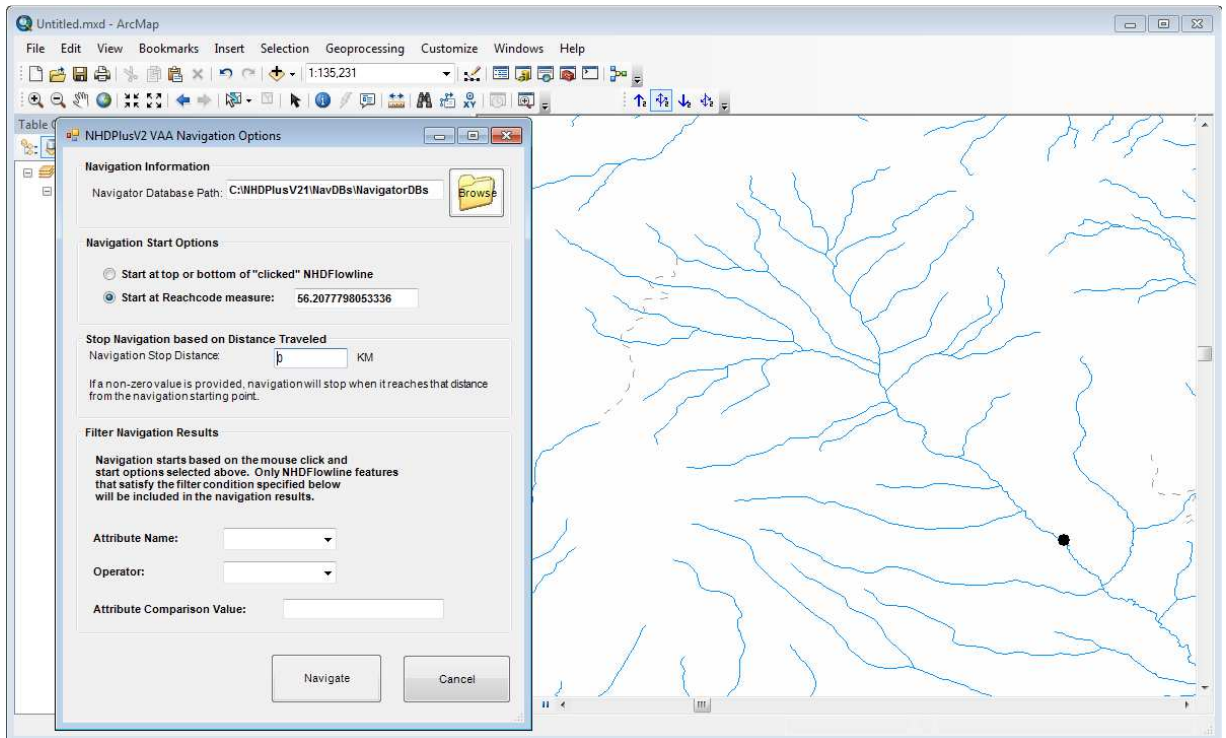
Untitled.mxd - ArcMap

File Edit View Bookmarks Insert Selection Geoprocessing Customize Windows Help

1:135,231

Table

NHDPlusV2 VAA Navigation Options

Navigation Information

Navigator Database Path: C:\NHDPlusV21\NavDBs\NavigatorDBs

Browse

Navigation Start Options

Start at top or bottom of "clicked" NHDFlowline

Start at Reachcode measure: 56.2077798053336

Stop Navigation based on Distance Traveled

Navigation Stop Distance: 0 KM

If a non-zero value is provided, navigation will stop when it reaches that distance from the navigation starting point.

Filter Navigation Results

Navigation starts based on the mouse click and start options selected above. Only NHDFlowline features that satisfy the filter condition specified below will be included in the navigation results.

Attribute Name:

Operator:

Attribute Comparison Value:

Navigate

Cancel